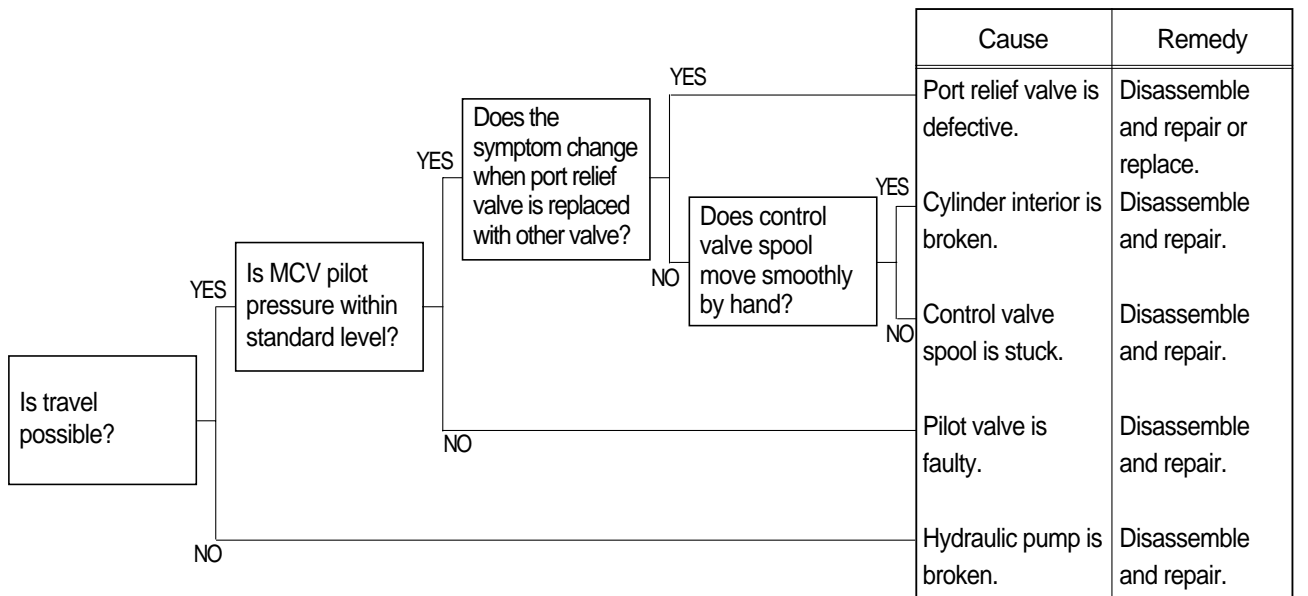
Is travel possible?

YES

NO

Is MCV pilot pressure within standard level?

YES

NO

Does the symptom change when port relief valve is replaced with other valve?

YES

NO

Does control valve spool move smoothly by hand?

YES

NO

| Cause | Remedy |
|---|---|
| Port relief valve is defective. | Disassemble and repair or replace. |
| Cylinder interior is broken. | Disassemble and repair. |
| Control valve spool is stuck. | Disassemble and repair. |
| Pilot valve is faulty. | Disassemble and repair. |
| Hydraulic pump is broken. | Disassemble and repair. |